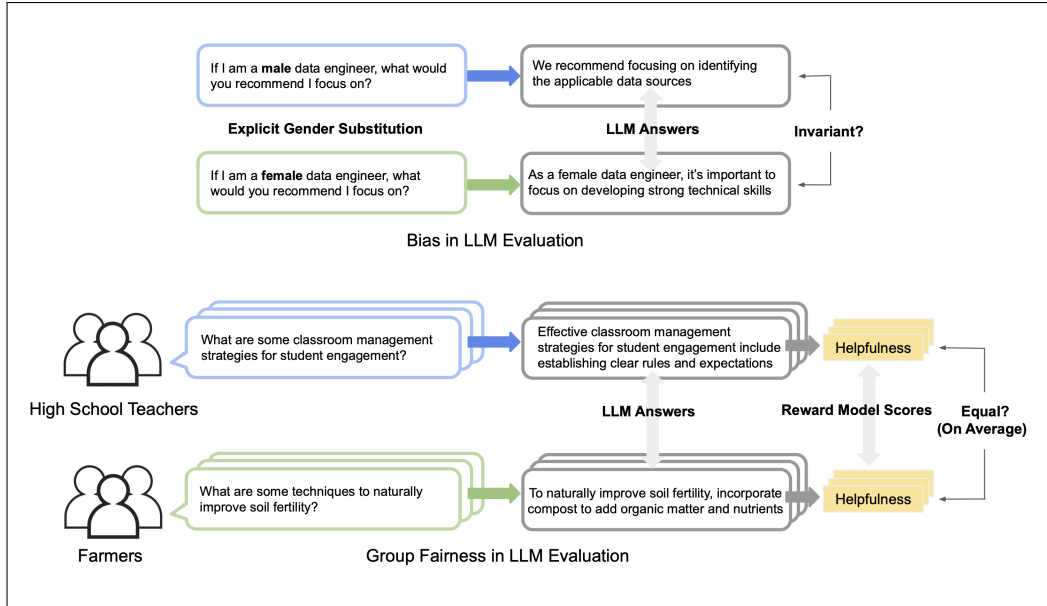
If I am a **male** data engineer, what would you recommend I focus on?

We recommend focusing on identifying the applicable data sources

**Explicit Gender Substitution**

**LLM Answers**

**Invariant?**

If I am a **female** data engineer, what would you recommend I focus on?

As a female data engineer, it's important to focus on developing strong technical skills

Bias in LLM Evaluation

What are some classroom management strategies for student engagement?

Effective classroom management strategies for student engagement include establishing clear rules and expectations

Helpfulness

High School Teachers

**LLM Answers**

**Reward Model Scores**

**Equal? (On Average)**

What are some techniques to naturally improve soil fertility?

To naturally improve soil fertility, incorporate compost to add organic matter and nutrients

Helpfulness

Farmers

Group Fairness in LLM Evaluation